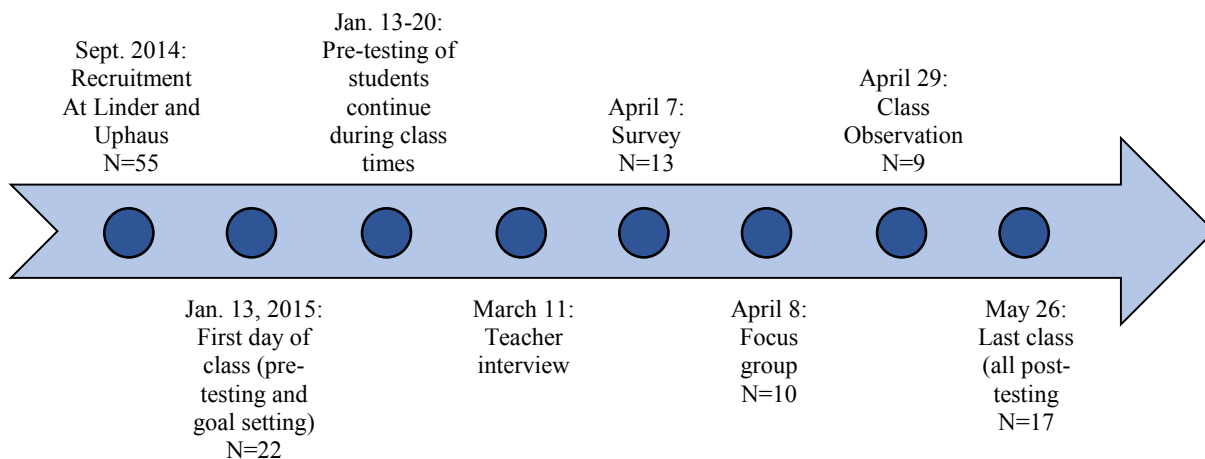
Sept. 2014: Recruitment At Linder and Uphaus N=55

Jan. 13, 2015: First day of class (pre-testing and goal setting) N=22

Jan. 13-20: Pre-testing of students continue during class times

March 11: Teacher interview

April 7: Survey N=13

April 8: Focus group N=10

April 29: Class Observation N=9

May 26: Last class (all post-testing N=17